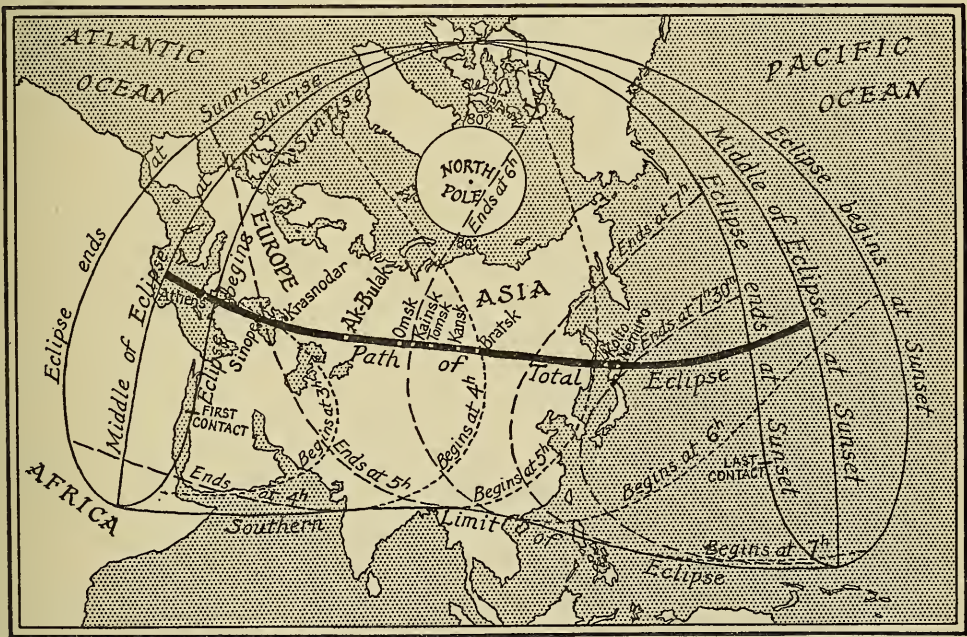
ATLANTIC OCEAN

PACIFIC OCEAN

NORTH POLE

Ends at 6h

80°

80°

Eclipse ends at Sunrise

Middle of Eclipse at Sunrise

Eclipse begins at Sunrise

EUROPE

ASIA

AFRICA

Athens

Sinope

Krasnodar

Ak-Bulak

Omsk

Kainsk

Tomsk

Kansk

Bratsk

Path of Total Eclipse

FIRST CONTACT

LAST CONTACT

Begins at 3h

Ends at 5h

Begins at 4h

Begins at 5h

Begins at 6h

Begins at 7h

Ends at 4h

Ends at 7h

Ends at 7h 30m

Eclipse ends at Sunset

Middle of Eclipse at Sunset

Eclipse begins at Sunset

Southern Limit of Eclipse